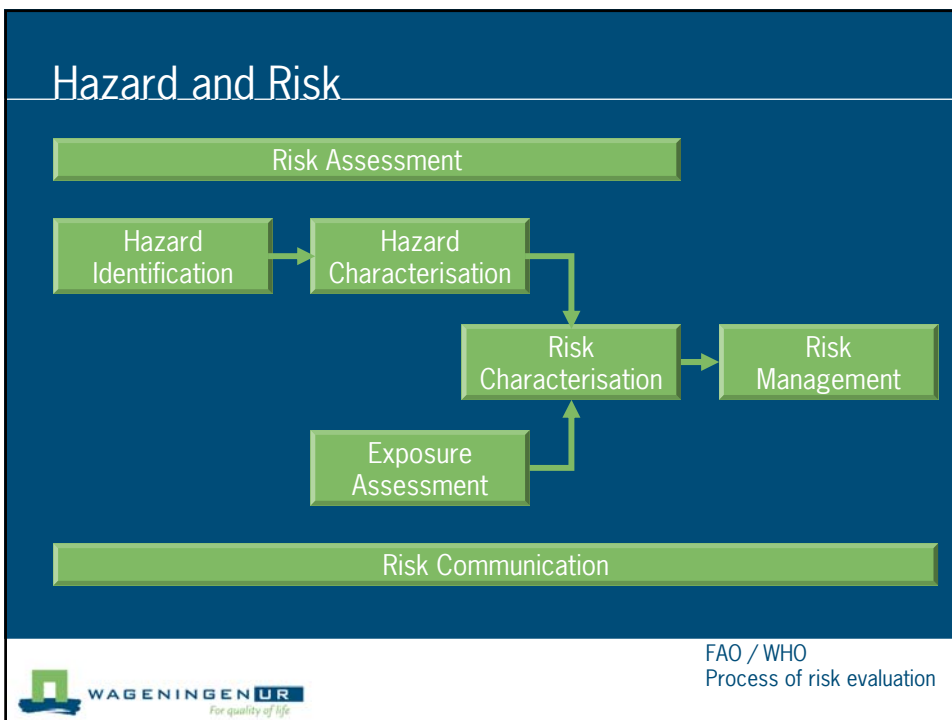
Hazard and Risk

Risk Assessment

Hazard Identification

Hazard Characterisation

Risk Characterisation

Risk Management

Exposure Assessment

Risk Communication

WAGENINGEN UR
For quality of life

FAO / WHO
Process of risk evaluation